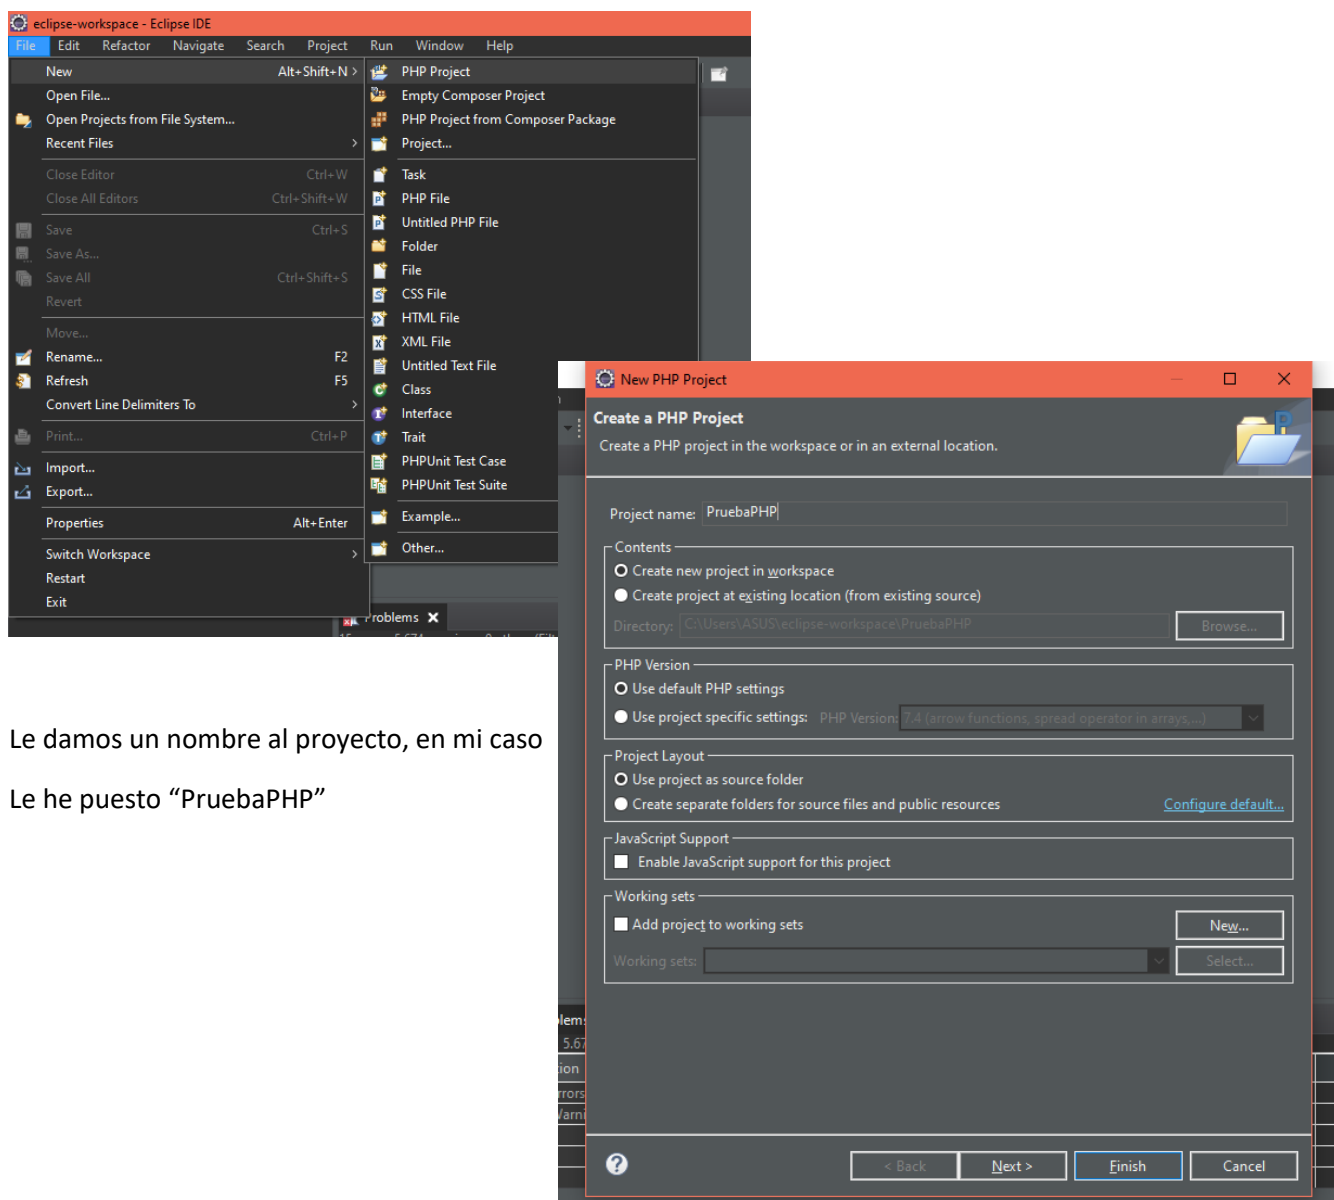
eclipse-workspace - Eclipse IDE
File Edit Refactor Navigate Search Project Run Window Help

New Alt+Shift+N >
Open File...
Open Projects from File System...
Recent Files >
Close Editor Ctrl+W
Close All Editors Ctrl+Shift+W
Save Ctrl+S
Save As...
Save All Ctrl+Shift+S
Revert
Move...
Rename... F2
Refresh F5
Convert Line Delimiters To >
Print... Ctrl+P
Import...
Export...
Properties Alt+Enter
Switch Workspace >
Restart
Exit

PHP Project
Empty Composer Project
PHP Project from Composer Package
Project...
Task
PHP File
Untitled PHP File
Folder
File
CSS File
HTML File
XML File
Untitled Text File
Class
Interface
Trait
PHPUnit Test Case
PHPUnit Test Suite
Example...
Other...

Problems

Le damos un nombre al proyecto, en mi caso

Le he puesto “PruebaPHP”

New PHP Project
Create a PHP Project
Create a PHP project in the workspace or in an external location.
Project name: PruebaPHP
Contents
Create new project in workspace
Create project at existing location (from existing source)
Directory: C:\Users\ASUS\eclipse-workspace\PruebaPHP Browse...
PHP Version
Use default PHP settings
Use project specific settings: PHP Version: 7.4 (arrow functions, spread operator in arrays,...)
Project Layout
Use project as source folder
Create separate folders for source files and public resources Configure default...
JavaScript Support
Enable JavaScript support for this project
Working sets
Add project to working sets New...
Working sets: Select...
< Back Next > Finish Cancel